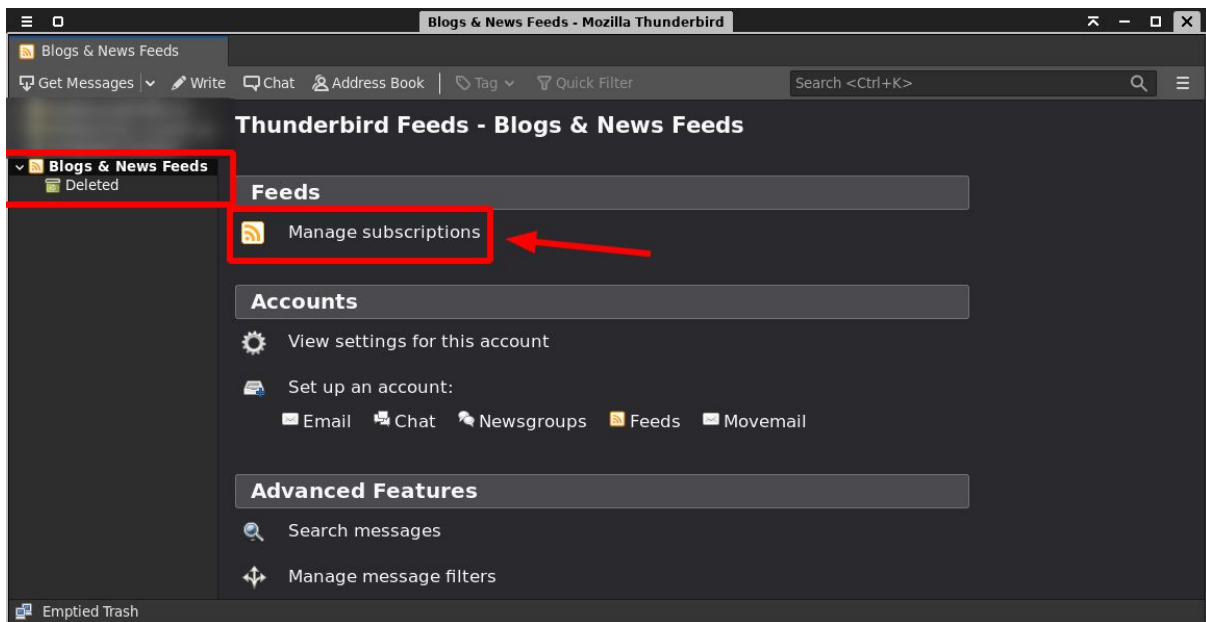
Blogs & News Feeds - Mozilla Thunderbird

Blogs & News Feeds

Get Messages Write Chat Address Book Tag Quick Filter Search <Ctrl+K>

Blogs & News Feeds
Deleted

Thunderbird Feeds - Blogs & News Feeds

Feeds

Manage subscriptions

Accounts

View settings for this account

Set up an account:

Email Chat Newsgroups Feeds Movemail

Advanced Features

Search messages

Manage message filters

Emptied Trash